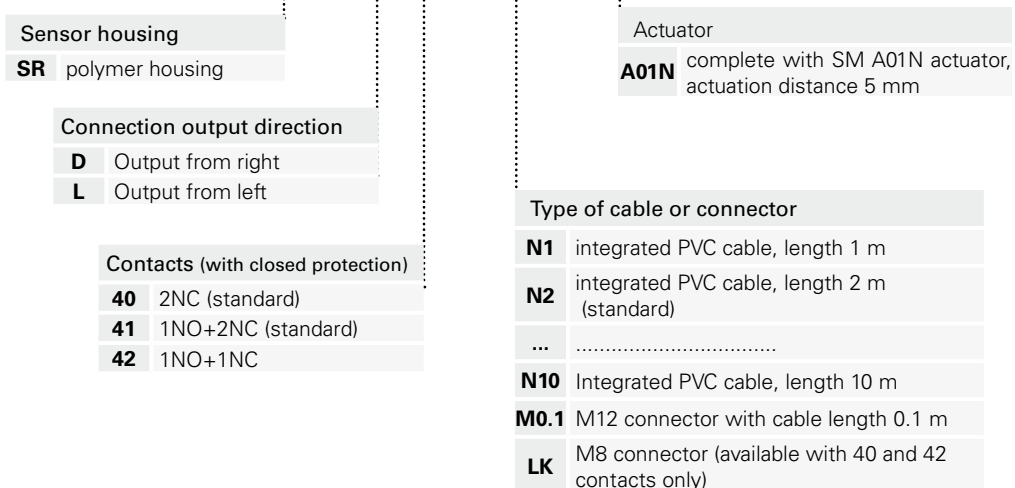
Sensor housing

| | |
|---|---|
| **SR** | polymer housing |

Connection output direction

| | |
|---|---|
| **D** | Output from right |
| **L** | Output from left |

Contacts (with closed protection)

| | |
|---|---|
| **40** | 2NC (standard) |
| **41** | 1NO+2NC (standard) |
| **42** | 1NO+1NC |

Actuator

| | |
|---|---|
| **A01N** | complete with SM A01N actuator, actuation distance 5 mm |

Type of cable or connector

| | |
|---|---|
| **N1** | integrated PVC cable, length 1 m |
| **N2** | integrated PVC cable, length 2 m (standard) |
| **...** | ................................ |
| **N10** | Integrated PVC cable, length 10 m |
| **M0.1** | M12 connector with cable length 0.1 m |
| **LK** | M8 connector (available with 40 and 42 contacts only) |